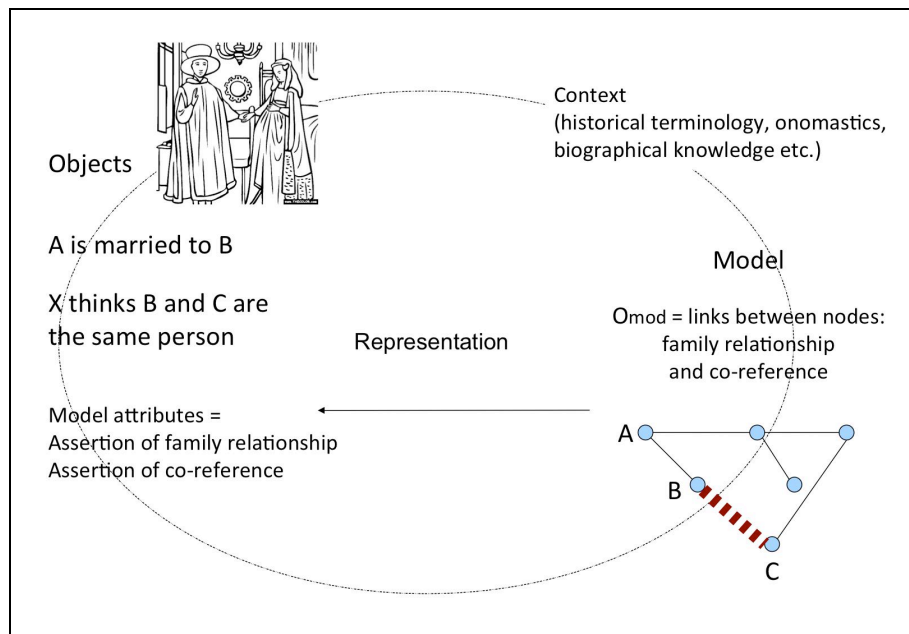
Context
(historical terminology, onomastics, biographical knowledge etc.)

Objects

A is married to B

X thinks B and C are the same person

Model

Omod = links between nodes: family relationship and co-reference

Representation

Model attributes =
Assertion of family relationship
Assertion of co-reference

A

B

C